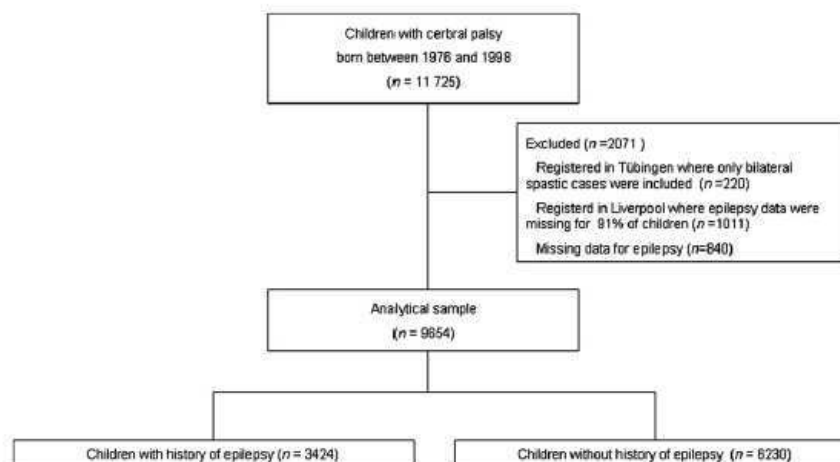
Children with cerbral palsy born between 1976 and 1998 ($n$ = 11 725)

Excluded ($n$ =2071 )

Registered in Tübingen where only bilateral spastic cases were included ($n$ =220)

Registerd in Liverpool where epilepsy data were missing for 81% of children ($n$ =1011)

Missing data for epilepsy ($n$=840)

Analytical sample ($n$ = 9654)

Children with history of epilepsy ($n$ = 3424)

Children without history of epilepsy ($n$ = 6230)